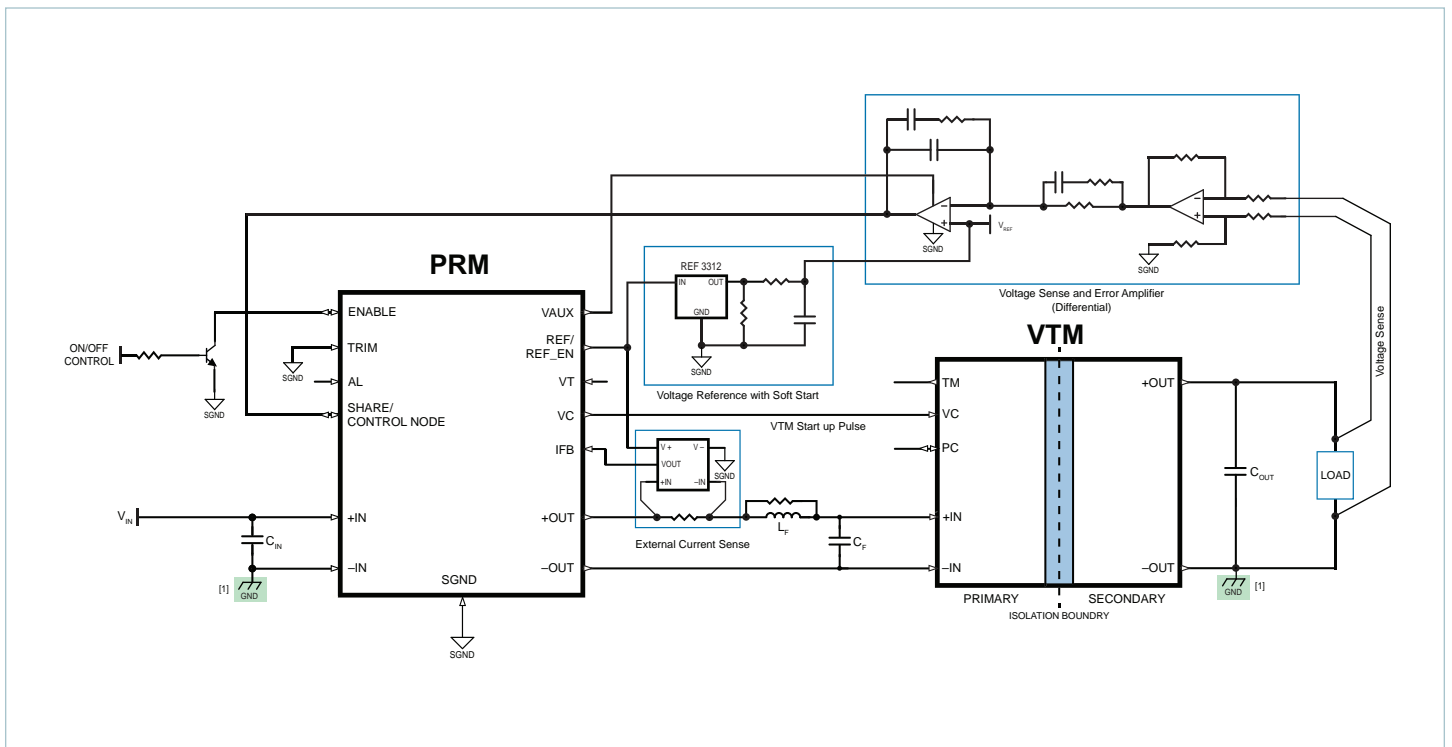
PRM

ENABLE
TRIM
AL
SHARE/
CONTROL NODE
+IN
–IN
SGND
VAUX
REF/
REF_EN
VT
VC
IFB
+OUT
–OUT

ON/OFF
CONTROL
SGND
SGND
SGND
$V_{IN}$
$C_{IN}$
[1]
GND

REF 3312
IN
OUT
GND
SGND
Voltage Reference with Soft Start

V +
V -
VOUT
+IN
–IN
SGND
External Current Sense
$L_F$
$C_F$

−
+
SGND
$V_{REF}$
−
+
SGND
Voltage Sense and Error Amplifier
(Differential)

VTM Start up Pulse

VTM
TM
VC
PC
+IN
–IN
+OUT
–OUT
PRIMARY
SECONDARY
ISOLATION BOUNDRY

$C_{OUT}$
LOAD
Voltage Sense
GND
[1]